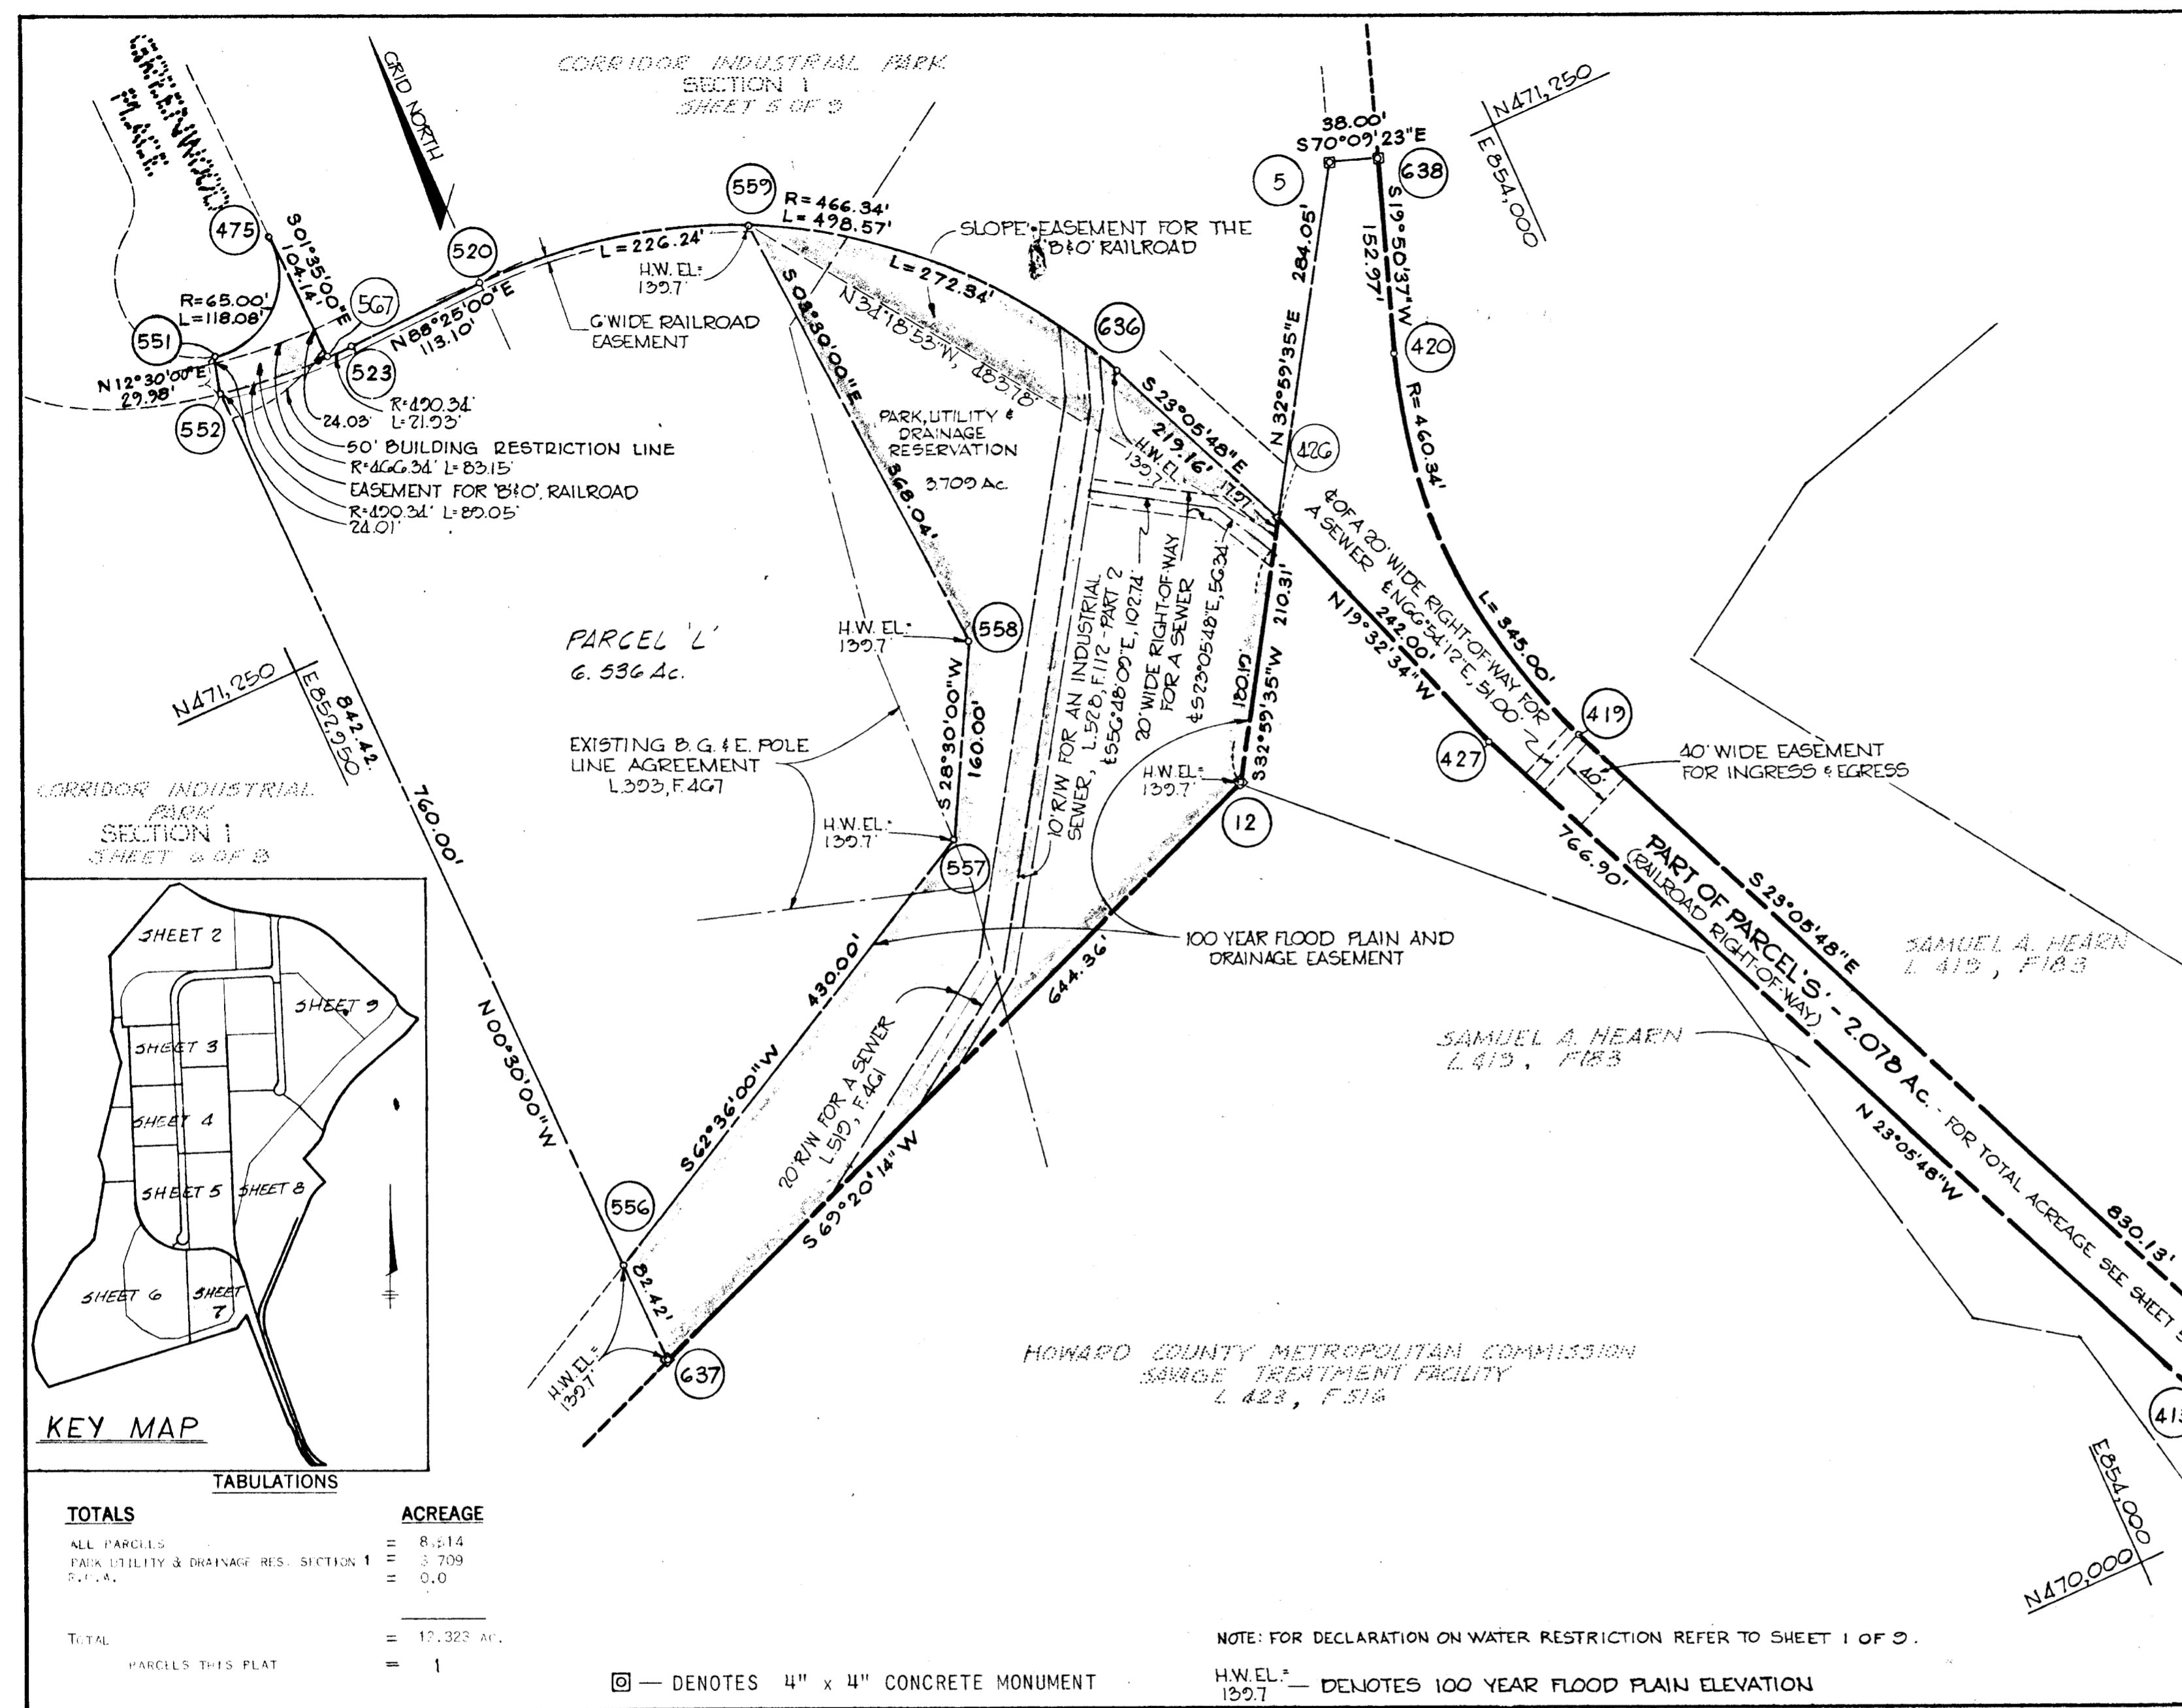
CORRIDOR INDUSTRIAL PARK
SECTION 1
SHEET 5 OF 9

GREENWOOD PLACE

GRID NORTH

475
S01°35'00"E
104.14'
520
567
N88°25'00"E
113.10'
523
551
R=65.00'
L=118.08'
N12°30'00"E
29.98'
552
24.03'
R=490.34'
L=71.93'
50' BUILDING RESTRICTION LINE
R=466.34' L=83.15'
EASEMENT FOR 'B&O' RAILROAD
R=490.34' L=89.05'
24.01'

L=226.24'
H.W. EL.=
139.7'
6' WIDE RAILROAD EASEMENT

559
R=466.34'
L=498.57'
L=272.34'
SLOPE EASEMENT FOR THE 'B&O' RAILROAD
N34°18'53"W, 483.78'
S 03°30'00"E
368.04'
PARK, UTILITY & DRAINAGE RESERVATION
3.709 Ac.

636
S 23°05'48"E
219.16'
H.W. EL.
139.7
17.27'

5
38.00'
S70°09'23"E
638
N 32°59'35"E
284.05'
S19°50'37"W
152.97'
420
R= 460.34'
426
N471,250
E 854,000

10' R/W FOR AN INDUSTRIAL SEWER, L.520, F.112 - PART 2
℄S56°48'09"E, 102.74'
20' WIDE RIGHT-OF-WAY FOR A SEWER
℄S23°05'48"E, 56.34'
180.15'
S32°59'35"W
210.31'
℄ OF A 20' WIDE RIGHT-OF-WAY FOR A SEWER ℄N66°54'12"E, 51.00'
N19°32'34"W
242.00'
L= 345.00'
419
427
40' WIDE EASEMENT FOR INGRESS & EGRESS
40'

PARCEL 'L'
6.536 Ac.
H.W. EL.=
139.7'
558
S 28°30'00"W
160.00'
H.W. EL.=
139.7'
12

N471,250
E 852,950
842.42'
760.00'
CORRIDOR INDUSTRIAL PARK
SECTION 1
SHEET 6 OF 9

EXISTING B. G. & E. POLE LINE AGREEMENT
L.393, F.467
H.W. EL.=
139.7'
557

766.90'
PART OF PARCEL 'S' - 2.078 Ac. - FOR TOTAL ACREAGE SEE SHEET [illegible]
(RAILROAD RIGHT-OF-WAY)
S 23°05'48"E
830.13'
N 23°05'48"W
SAMUEL A. HEARN
L 419, F183
SAMUEL A. HEARN
L 419, F183

100 YEAR FLOOD PLAIN AND DRAINAGE EASEMENT
430.00'
644.36'
N00°30'00"W
S62°36'00"W
20' R/W FOR A SEWER
L.519, F.461
S 69°20'14"W
556
82.42'
H.W. EL.=
139.7'
637

HOWARD COUNTY METROPOLITAN COMMISSION
SAVAGE TREATMENT FACILITY
L 423, F 516

413
E854,000
N470,000

SHEET 2
SHEET 9
SHEET 3
SHEET 4
SHEET 5
SHEET 8
SHEET 6
SHEET 7
KEY MAP

TABULATIONS
| TOTALS | | ACREAGE |
|---|---|---|
| ALL PARCELS | = | 8.614 |
| PARK UTILITY & DRAINAGE RES. SECTION 1 | = | 3.709 |
| R.F.A. | = | 0.0 |
| TOTAL | = | 12.323 Ac. |
| PARCELS THIS PLAT | = | 1 |

NOTE: FOR DECLARATION ON WATER RESTRICTION REFER TO SHEET 1 OF 9.
— DENOTES 4" x 4" CONCRETE MONUMENT
H.W. EL.= 139.7 — DENOTES 100 YEAR FLOOD PLAIN ELEVATION